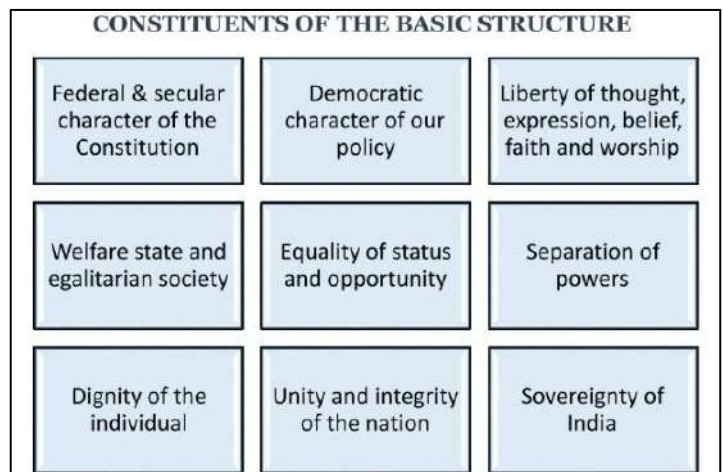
CONSTITUENTS OF THE BASIC STRUCTURE

Federal & secular character of the Constitution

Democratic character of our policy

Liberty of thought, expression, belief, faith and worship

Welfare state and egalitarian society

Equality of status and opportunity

Separation of powers

Dignity of the individual

Unity and integrity of the nation

Sovereignty of India